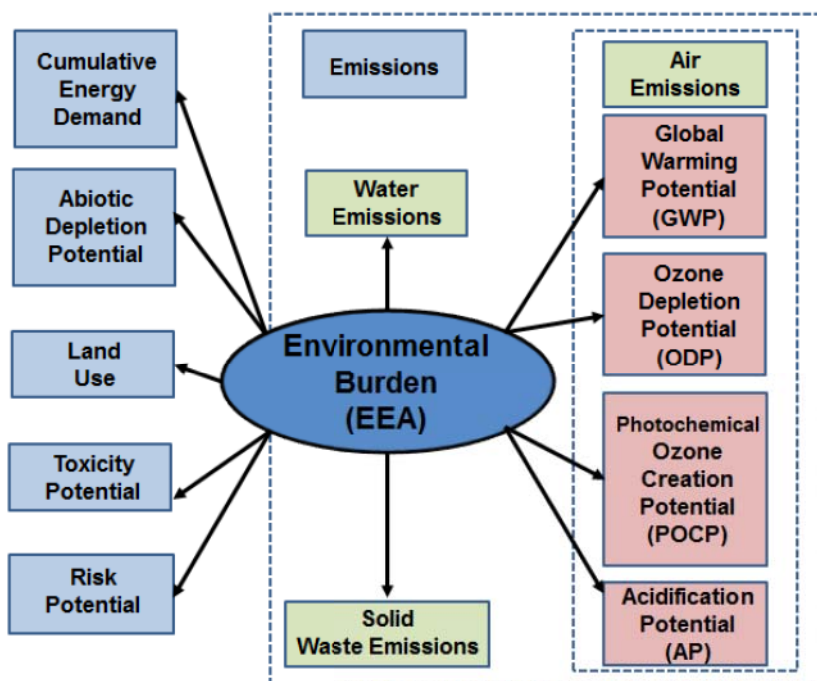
Cumulative Energy Demand

Abiotic Depletion Potential

Land Use

Toxicity Potential

Risk Potential

Emissions

Water Emissions

Environmental Burden (EEA)

Solid Waste Emissions

Air Emissions

Global Warming Potential (GWP)

Ozone Depletion Potential (ODP)

Photochemical Ozone Creation Potential (POCP)

Acidification Potential (AP)